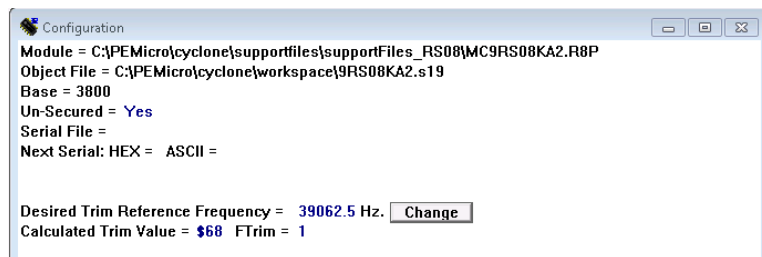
Configuration

Module = C:\PEMicro\cyclone\supportfiles\supportFiles_RS08\MC9RS08KA2.R8P
Object File = C:\PEMicro\cyclone\workspace\9RS08KA2.s19
Base = 3800
Un-Secured = Yes
Serial File =
Next Serial: HEX = ASCII =

Desired Trim Reference Frequency = 39062.5 Hz. Change
Calculated Trim Value = $68 FTrim = 1